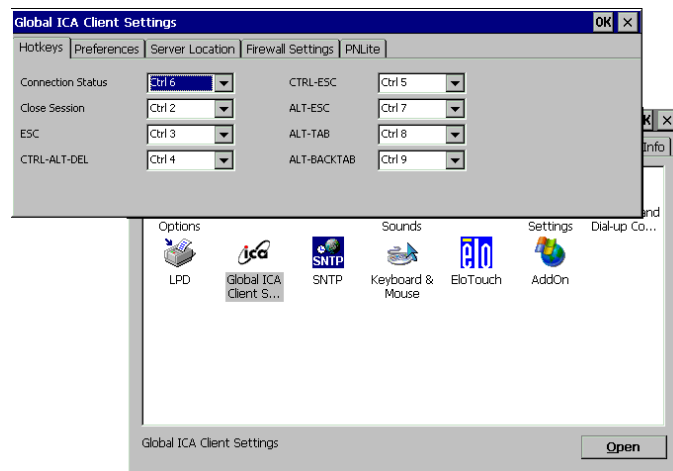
Global ICA Client Settings
OK ×
Hotkeys | Preferences | Server Location | Firewall Settings | PNLite

| | | | |
|---|---|---|---|
| Connection Status | Ctrl 6 | CTRL-ESC | Ctrl 5 |
| Close Session | Ctrl 2 | ALT-ESC | Ctrl 7 |
| ESC | Ctrl 3 | ALT-TAB | Ctrl 8 |
| CTRL-ALT-DEL | Ctrl 4 | ALT-BACKTAB | Ctrl 9 |

K ×
Info

Options
Sounds
Settings
nd
Dial-up Co...

LPD
ica
Global ICA Client S...
SNTP
SNTP
Keyboard & Mouse
elo
EloTouch
AddOn

Global ICA Client Settings
Open